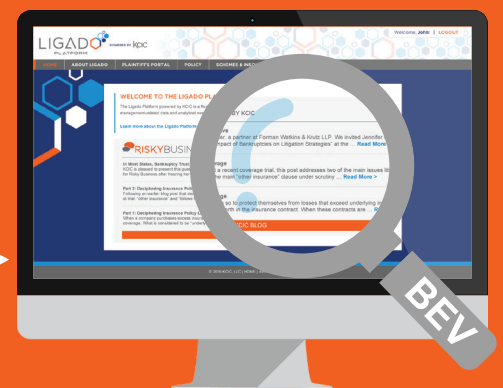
LIGADO PLATFORM POWERED BY KCIC

Welcome, John | LOGOUT

HOME | ABOUT LIGADO | PLAINTIFFS PORTAL | POLICY | SCHEMES & INS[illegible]

WELCOME TO THE LIGADO PLA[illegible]

The Ligado Platform powered by KCIC is a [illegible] management-related data and analytical res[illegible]

Learn more about the Ligado Platform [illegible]

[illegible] BY KCIC

RISKYBUSIN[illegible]

In Most States, Bankruptcy Trust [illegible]
KCIC is pleased to present this guest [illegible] for Risky Business after having he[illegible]

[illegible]e
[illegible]er, a partner at Farman Watkins & Krutz LLP. We invited Jennifer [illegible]mpact of Bankruptcies on Litigation Strategies" at the ... Read More

Part 2: Deciphering Insurance Pol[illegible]
Following an earlier blog post that dis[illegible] at trial. "other insurance" and "follow f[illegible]

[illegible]age
a recent coverage trial, this post addresses two of the main issues lit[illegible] the main "other insurance" clause under scrutiny ... Read More >

Part 1: Deciphering Insurance Policy L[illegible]
When a company purchases excess insur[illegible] coverage. What is considered to be "under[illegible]

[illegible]age
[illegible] so to protect themselves from losses that exceed underlying in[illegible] forth in the insurance contract. When these contracts are ... Read M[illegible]

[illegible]CIC BLOG

© 2014 KCIC, LLC | HOME | LIGA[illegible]

BEV